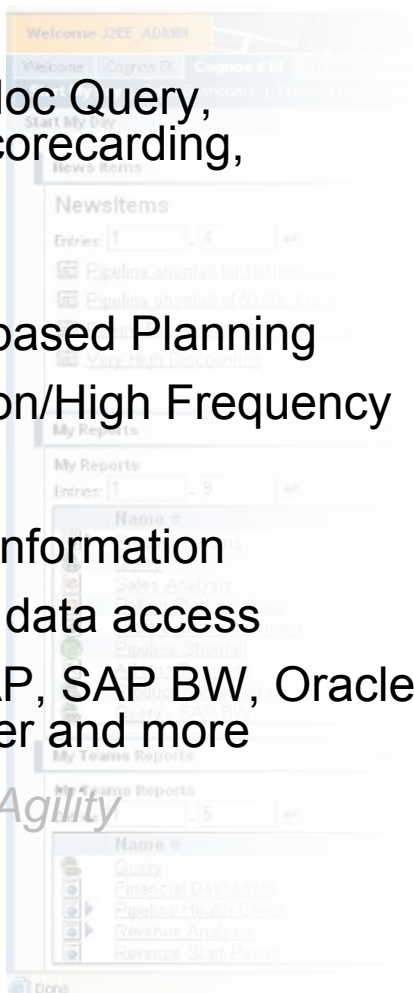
Welcome J2EE_ADMIN

Welcome Cognos BI Cognos 8 BI

Start My Day

loc Query, corecarding,

News Items

NewsItems

Entries: 1 - 4

Pipeline shortfall for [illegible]

Pipeline shortfall of 50.9% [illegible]

based Planning

Very High Discounting

on/High Frequency

My Reports

My Reports

Entries: 1 - 9

Name

nformation

Sales Analysis

data access

Pipeline Shortfall

P, SAP BW, Oracle

er and more

My Teams Reports

My Teams Reports

Agility

1 - 5

Name

Query

Financial Dashboard

Pipeline Health Check

Revenue Analysis

Revenue Start Report

Done